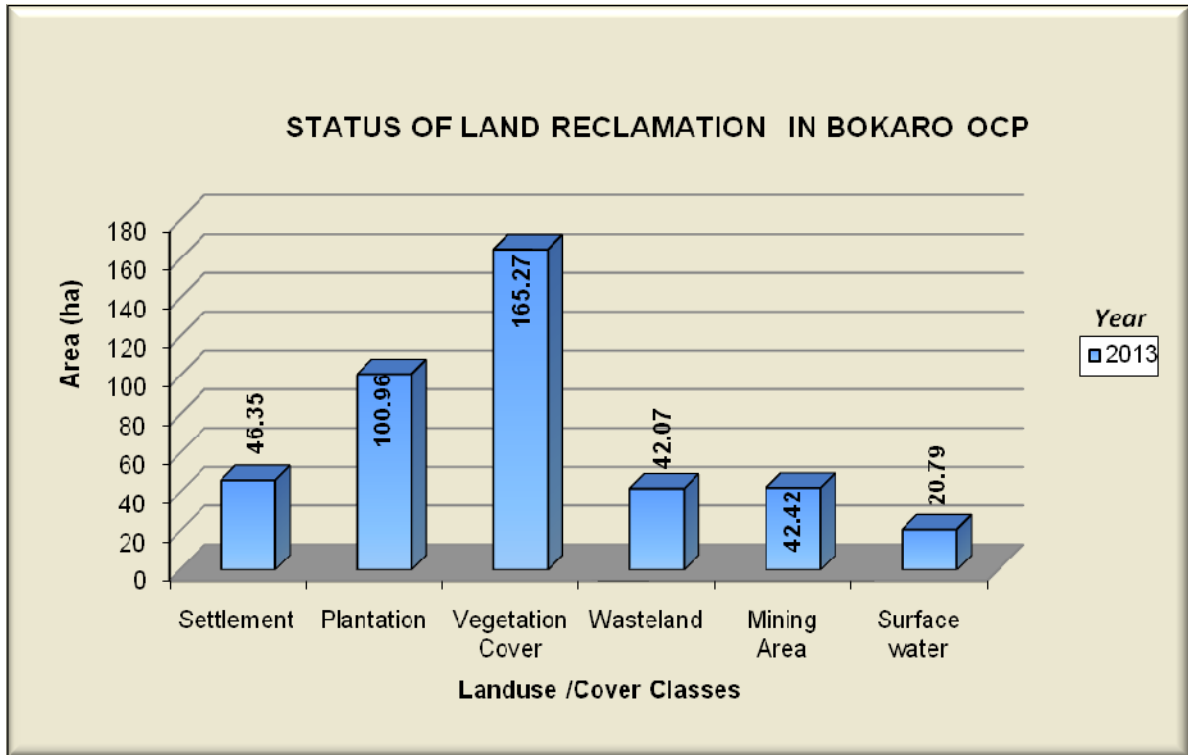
STATUS OF LAND RECLAMATION IN BOKARO OCP

Area (ha)

180
160
140
120
100
80
60
40
20
0

46.35
100.96
165.27
42.07
42.42
20.79

Settlement
Plantation
Vegetation Cover
Wasteland
Mining Area
Surface water

Landuse /Cover Classes

Year
2013